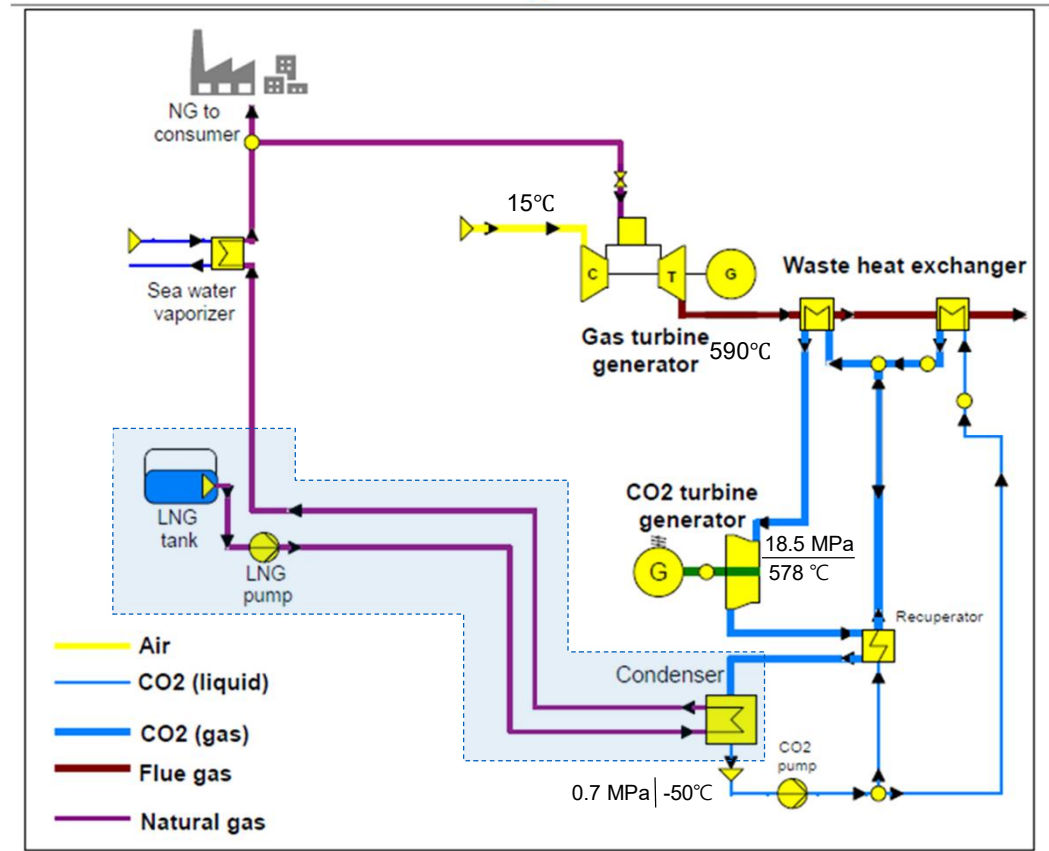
NG to consumer

15℃

Waste heat exchanger

C

T

G

Sea water vaporizer

Gas turbine generator

590℃

LNG tank

LNG pump

CO2 turbine generator

G

18.5 MPa
578 ℃

Recuperator

Condenser

CO2 pump

0.7 MPa | -50℃

Air

CO2 (liquid)

CO2 (gas)

Flue gas

Natural gas